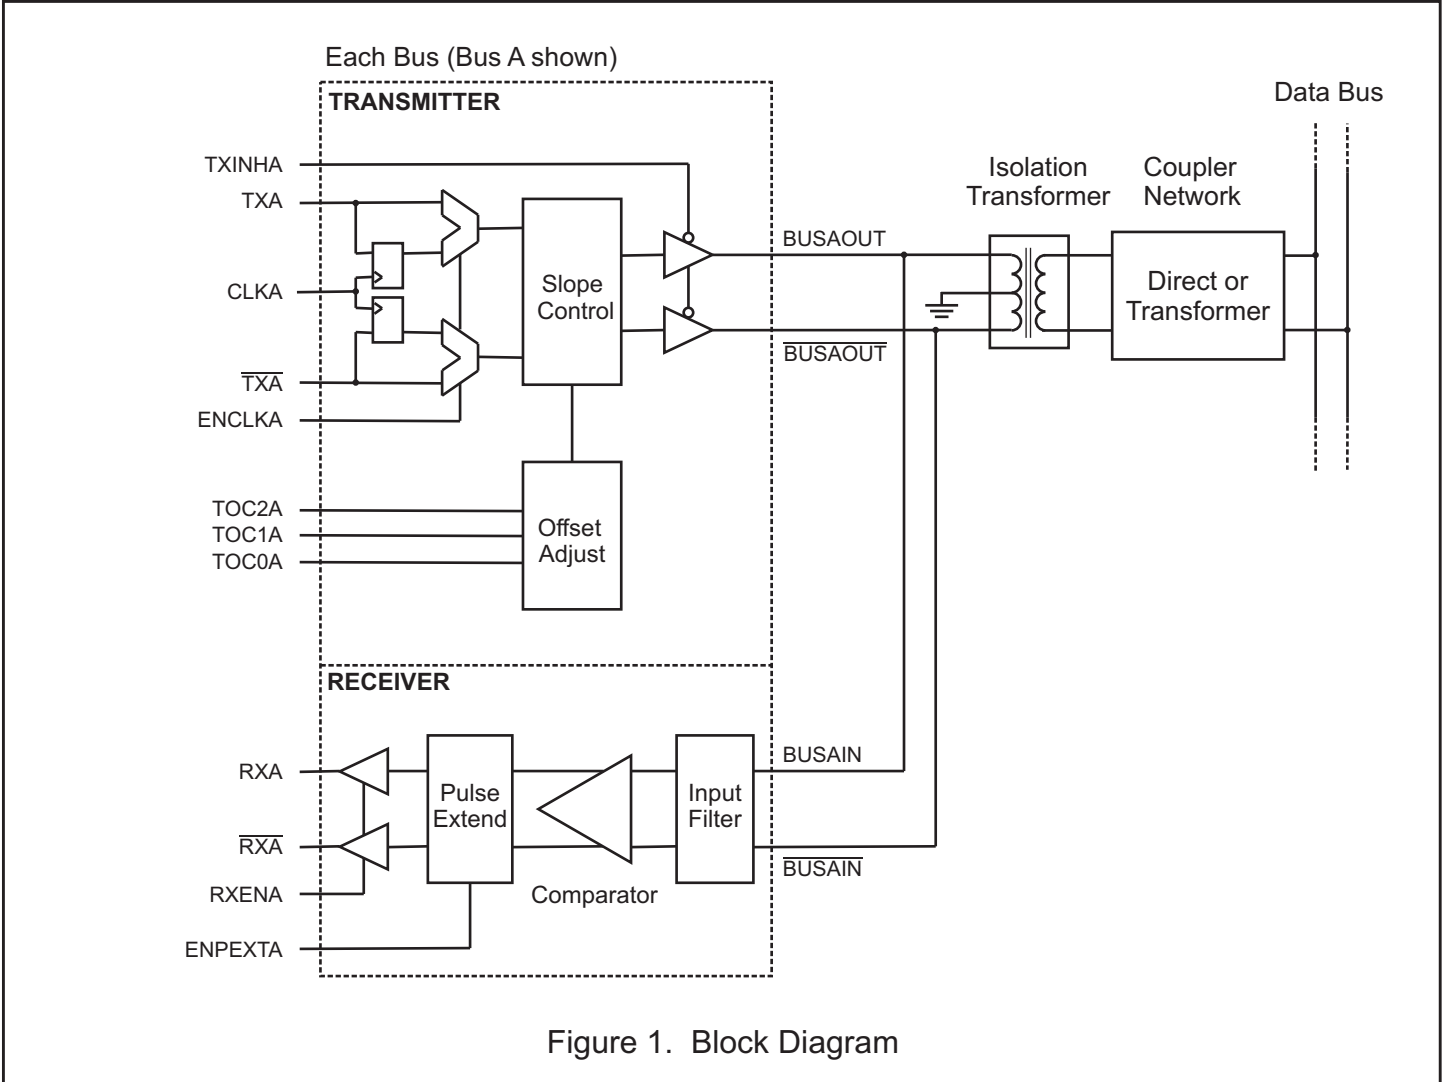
Each Bus (Bus A shown)

TRANSMITTER

TXINHA

TXA

CLKA

$\overline{TXA}$

ENCLKA

Slope Control

TOC2A

TOC1A

TOC0A

Offset Adjust

BUSAOUT

$\overline{BUSAOUT}$

Isolation Transformer

Coupler Network

Direct or Transformer

Data Bus

RECEIVER

RXA

$\overline{RXA}$

RXENA

ENPEXTA

Pulse Extend

Comparator

Input Filter

BUSAIN

$\overline{BUSAIN}$

Figure 1. Block Diagram